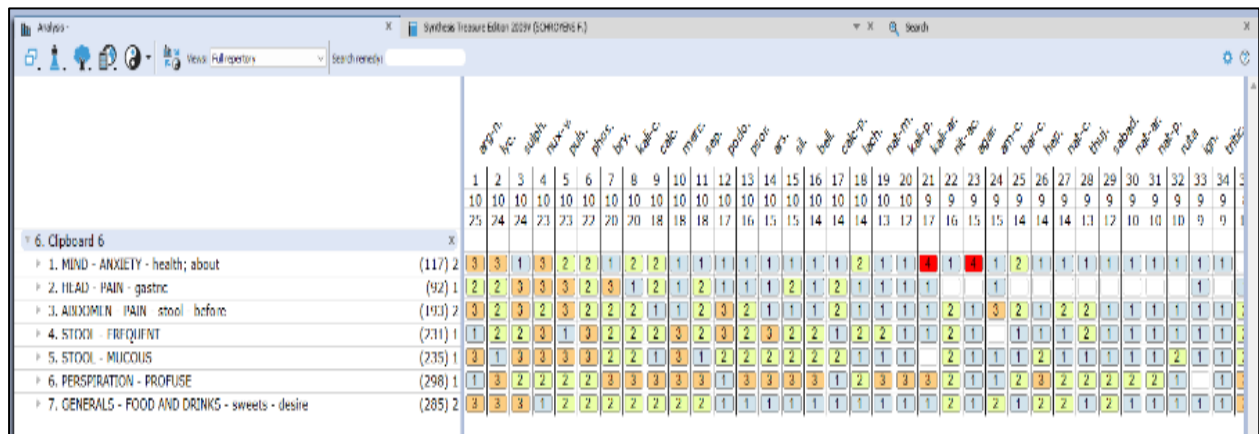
Analysis | Synthesis Treasure Edition 2009V (SCHROYENS F.) | Search

Views: Full repertory | Search remedy

arg-n. | lyc. | sulph. | nux-v. | puls. | phos. | bry. | kali-c. | calc. | merc. | sep. | podo. | psor. | ars. | sil. | bell. | calc-p. | lach. | nat-m. | kali-p. | kali-ar. | nit-ac. | agar. | am-c. | bar-c. | hep. | nat-c. | thuj. | sabad. | nat-ar. | nat-p. | ruta | ign. | tritic.

| | 1 | 2 | 3 | 4 | 5 | 6 | 7 | 8 | 9 | 10 | 11 | 12 | 13 | 14 | 15 | 16 | 17 | 18 | 19 | 20 | 21 | 22 | 23 | 24 | 25 | 26 | 27 | 28 | 29 | 30 | 31 | 32 | 33 | 34 |
|---|---|---|---|---|---|---|---|---|---|---|---|---|---|---|---|---|---|---|---|---|---|---|---|---|---|---|---|---|---|---|---|---|---|---|
| | 10 | 10 | 10 | 10 | 10 | 10 | 10 | 10 | 10 | 10 | 10 | 10 | 10 | 10 | 10 | 10 | 10 | 10 | 10 | 10 | 9 | 9 | 9 | 9 | 9 | 9 | 9 | 9 | 9 | 9 | 9 | 9 | 9 | 9 |
| | 25 | 24 | 24 | 23 | 23 | 22 | 20 | 20 | 18 | 18 | 18 | 17 | 16 | 15 | 15 | 14 | 14 | 14 | 13 | 12 | 17 | 16 | 15 | 15 | 14 | 14 | 14 | 13 | 12 | 10 | 10 | 10 | 9 | 9 |

6. Clipboard 6

1. MIND - ANXIETY - health; about (117) 2
2. HEAD - PAIN - gastric (92) 1
3. ABDOMEN - PAIN - stool - before (193) 2
4. STOOL - FREQUENT (231) 1
5. STOOL - MUCOUS (235) 1
6. PERSPIRATION - PROFUSE (298) 1
7. GENERALS - FOOD AND DRINKS - sweets - desire (285) 2